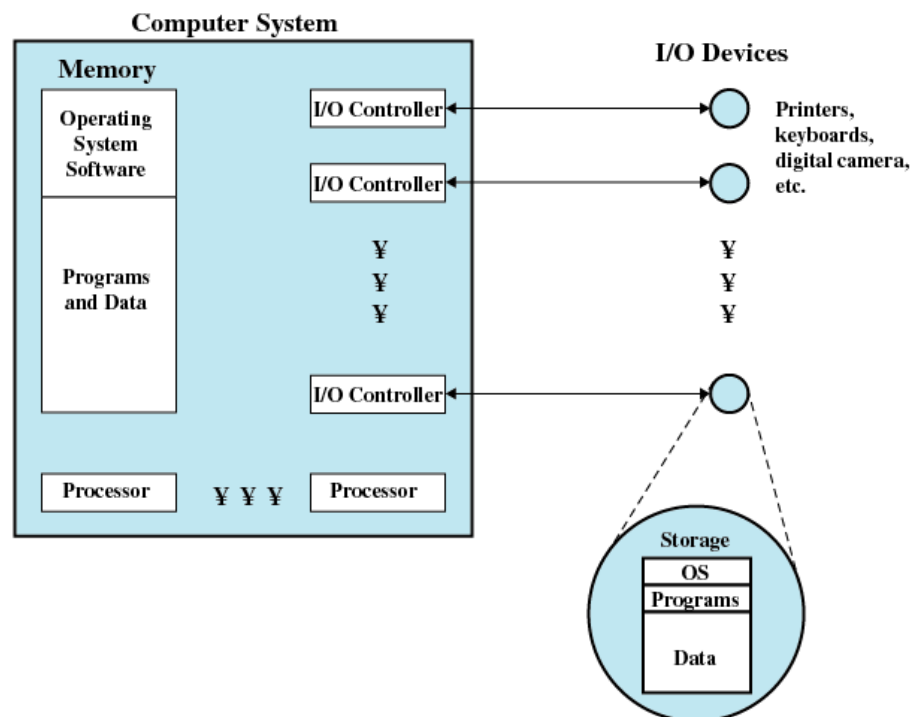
Computer System

Memory

Operating System Software

Programs and Data

I/O Controller

I/O Controller

¥
¥
¥

I/O Controller

Processor

¥ ¥ ¥

Processor

I/O Devices

Printers, keyboards, digital camera, etc.

¥
¥
¥

Storage

OS

Programs

Data